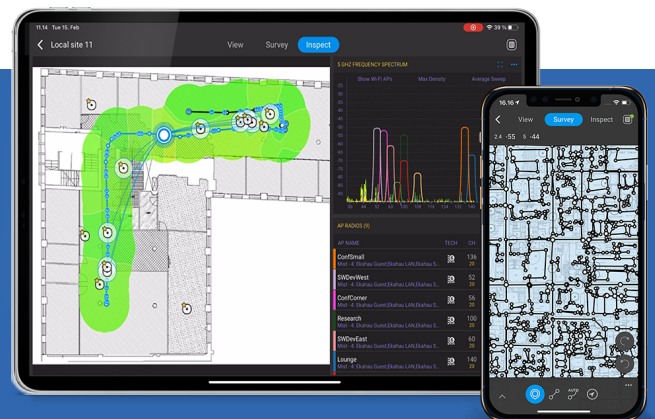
11.14 Tue 15. Feb

39 %

Local site 11

View

Survey

Inspect

5 GHZ FREQUENCY SPECTRUM

Show Wi-Fi APs

Max Density

Average Sweep

AP RADIOS (9)

AP NAME

TECH

CH

ConfSmall

Mist - 4: Ekahau Guest,Ekahau LAN,Ekahau S...

136

SWDevWest

Mist - 4: Ekahau Guest,Ekahau LAN,Ekahau S...

52

ConfCorner

Mist - 4: Ekahau Guest,Ekahau LAN,Ekahau S...

56

Research

Mist - 4: Ekahau Guest,Ekahau LAN,Ekahau S...

108

SWDevEast

Mist - 4: Ekahau Guest,Ekahau LAN,Ekahau S...

60

Lounge

Mist - 4: Ekahau Guest,Ekahau LAN,Ekahau S...

140

16.16

View

Survey

Inspect

2.4 -55

5 -44

AUTO